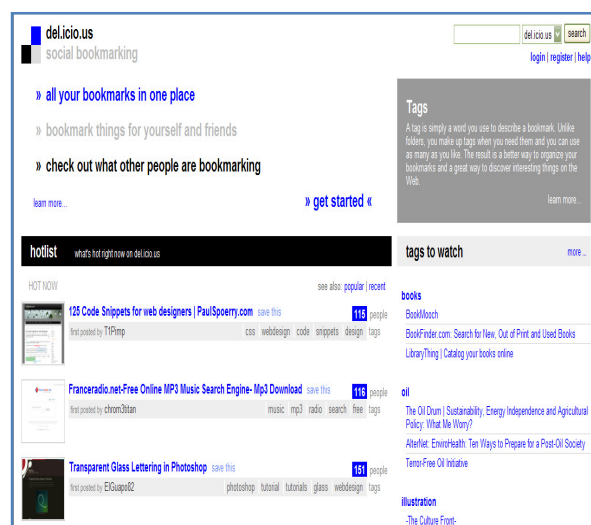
del.icio.us
social bookmarking

del.icio.us search
login | register | help

» all your bookmarks in one place

» bookmark things for yourself and friends

» check out what other people are bookmarking

learn more...

» get started «

Tags

A tag is simply a word you use to describe a bookmark. Unlike folders, you make up tags when you need them and you can use as many as you like. The result is a better way to organize your bookmarks and a great way to discover interesting things on the Web.

learn more...

hotlist what's hot right now on del.icio.us

HOT NOW

see also: popular | recent

125 Code Snippets for web designers | PaulSpoerry.com save this
first posted by T1Pimp
css webdesign code snippets design tags
115 people

Franceradio.net-Free Online MP3 Music Search Engine- Mp3 Download save this
first posted by chrom3titan
music mp3 radio search free tags
116 people

Transparent Glass Lettering in Photoshop save this
first posted by ElGuapo82
photoshop tutorial tutorials glass webdesign tags
151 people

tags to watch more...

books
BookMooch
BookFinder.com: Search for New, Out of Print and Used Books
LibraryThing | Catalog your books online

oil
The Oil Drum | Sustainability, Energy Independence and Agricultural Policy: What Me Worry?
AlterNet: EnviroHealth: Ten Ways to Prepare for a Post-Oil Society
Terror-Free Oil Initiative

illustration
-The Culture Front-